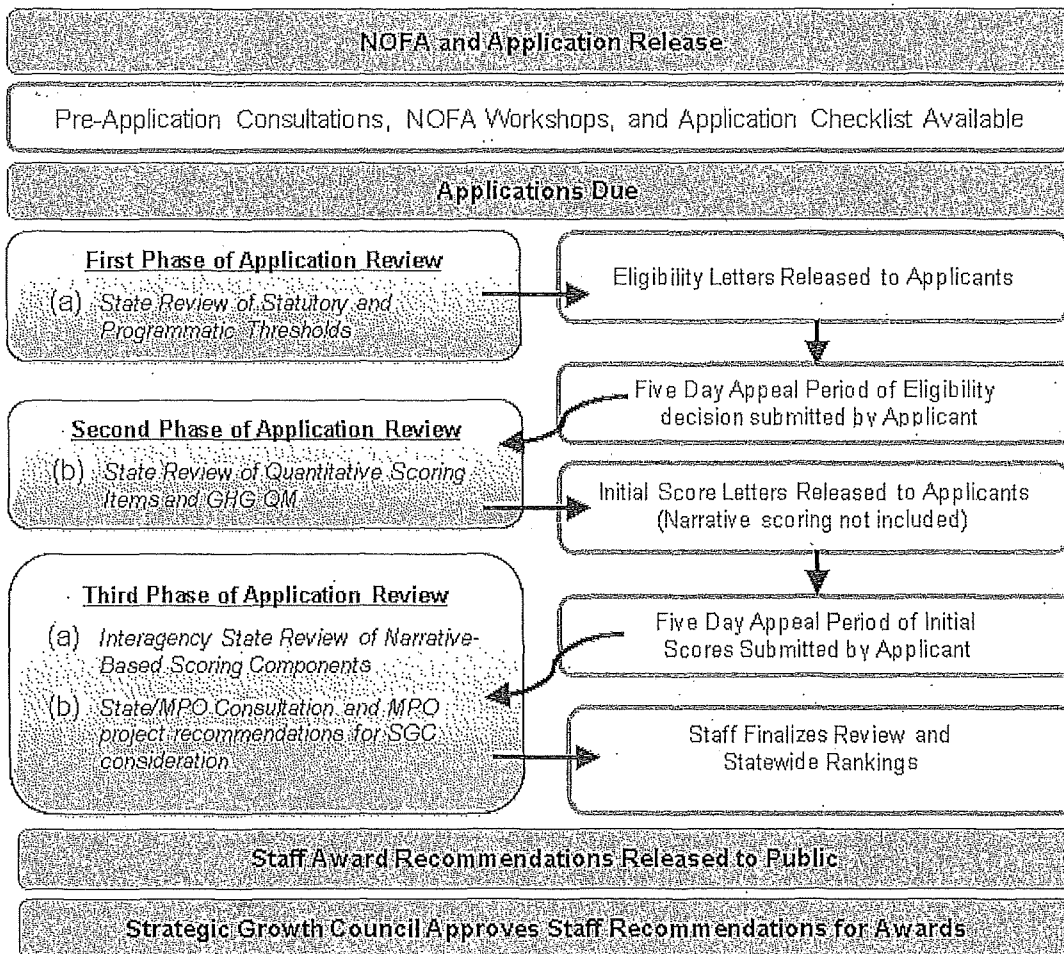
NOFA and Application Release

Pre-Application Consultations, NOFA Workshops, and Application Checklist Available

Applications Due

First Phase of Application Review
(a) State Review of Statutory and Programmatic Thresholds

Eligibility Letters Released to Applicants

Five Day Appeal Period of Eligibility decision submitted by Applicant

Second Phase of Application Review
(b) State Review of Quantitative Scoring Items and GHG QM

Initial Score Letters Released to Applicants (Narrative scoring not included)

Third Phase of Application Review
(a) Interagency State Review of Narrative-Based Scoring Components
(b) State/MPO Consultation and MPO project recommendations for SGC consideration

Five Day Appeal Period of Initial Scores Submitted by Applicant

Staff Finalizes Review and Statewide Rankings

Staff Award Recommendations Released to Public

Strategic Growth Council Approves Staff Recommendations for Awards